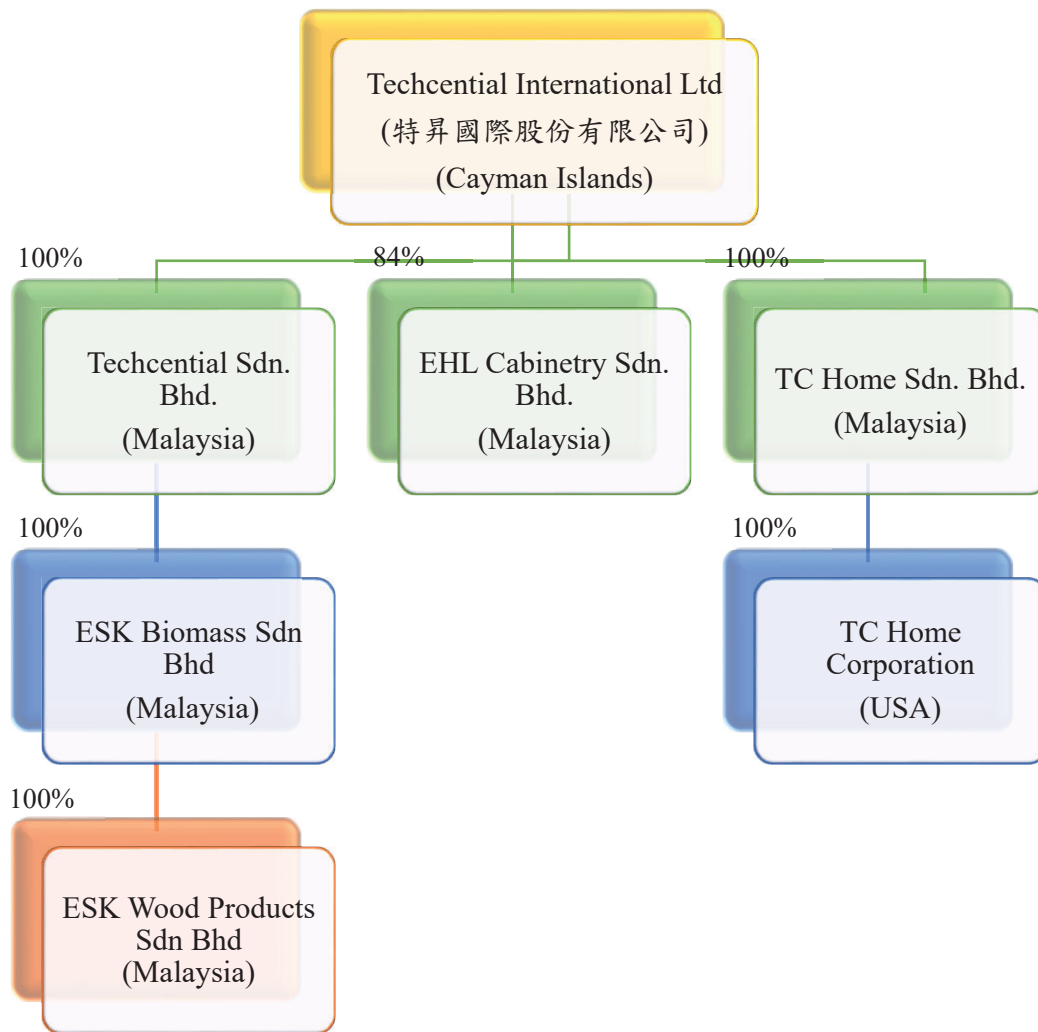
Techcential International Ltd
(特昇國際股份有限公司)
(Cayman Islands)

100%

Techcential Sdn. Bhd.
(Malaysia)

84%

EHL Cabinetry Sdn. Bhd.
(Malaysia)

100%

TC Home Sdn. Bhd.
(Malaysia)

100%

ESK Biomass Sdn Bhd
(Malaysia)

100%

TC Home Corporation
(USA)

100%

ESK Wood Products Sdn Bhd
(Malaysia)